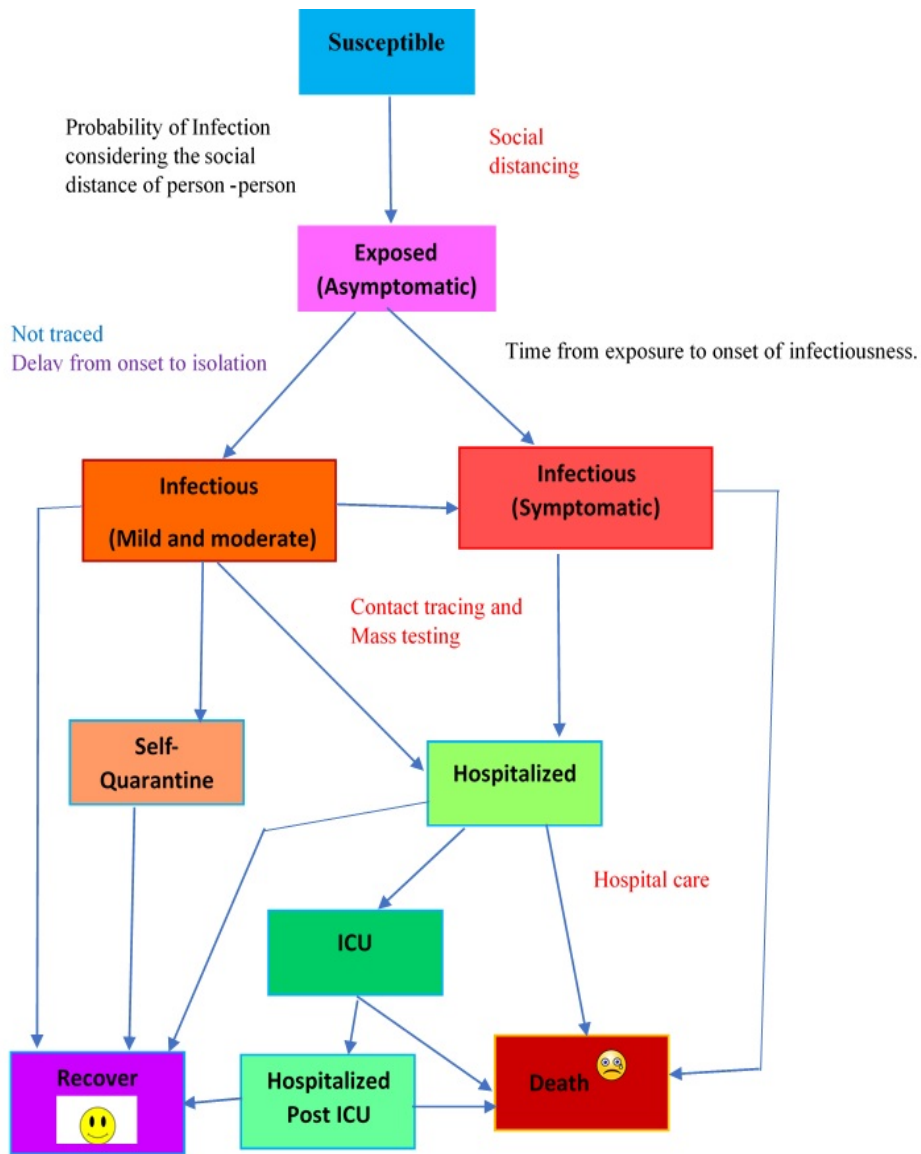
Susceptible

Probability of Infection considering the social distance of person -person

Social distancing

Exposed (Asymptomatic)

Not traced
Delay from onset to isolation

Time from exposure to onset of infectiousness.

Infectious (Mild and moderate)

Infectious (Symptomatic)

Contact tracing and Mass testing

Self-Quarantine

Hospitalized

Hospital care

ICU

Recover

Hospitalized Post ICU

Death